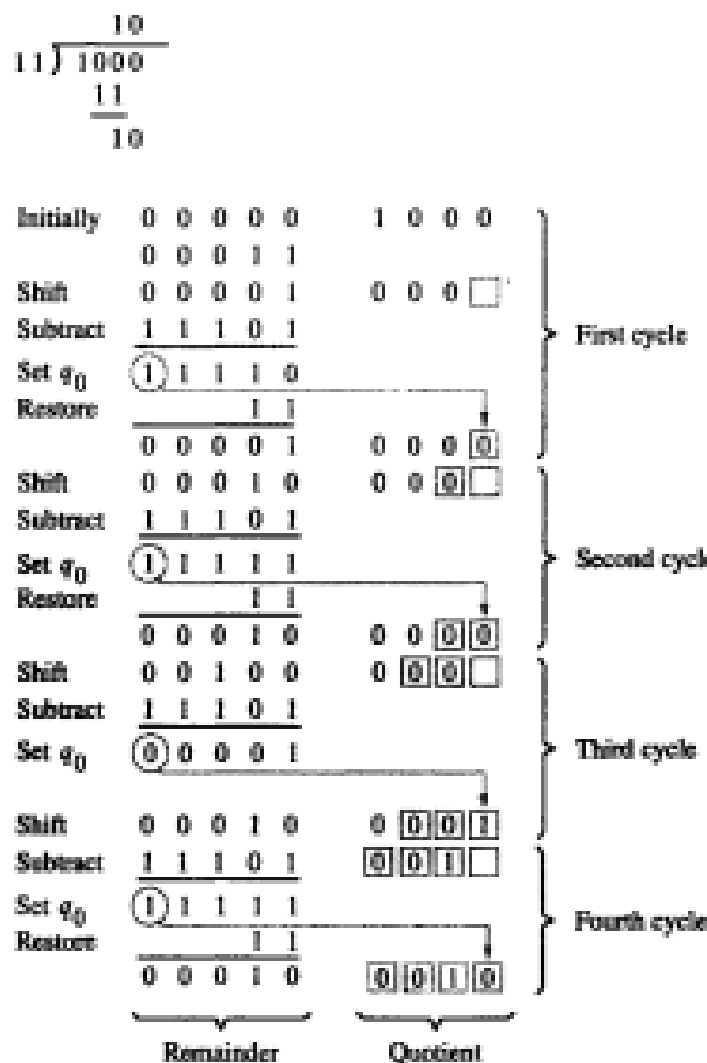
10
11 ) 1000
11
10

| | | |
|---|---|---|
| Initially | 0 0 0 0 0 | 1 0 0 0 |
| | 0 0 0 1 1 | |
| Shift | 0 0 0 0 1 | 0 0 0 □ |
| Subtract | 1 1 1 0 1 | |
| Set $q_0$ | 1 1 1 1 0 | |
| Restore | 1 1 | |
| | 0 0 0 0 1 | 0 0 0 0 |
| Shift | 0 0 0 1 0 | 0 0 0 □ |
| Subtract | 1 1 1 0 1 | |
| Set $q_0$ | 1 1 1 1 1 | |
| Restore | 1 1 | |
| | 0 0 0 1 0 | 0 0 0 0 |
| Shift | 0 0 1 0 0 | 0 0 0 □ |
| Subtract | 1 1 1 0 1 | |
| Set $q_0$ | 0 0 0 0 1 | |
| Shift | 0 0 0 1 0 | 0 0 0 1 |
| Subtract | 1 1 1 0 1 | 0 0 1 □ |
| Set $q_0$ | 1 1 1 1 1 | |
| Restore | 1 1 | |
| | 0 0 0 1 0 | 0 0 1 0 |

First cycle
Second cycle
Third cycle
Fourth cycle

Remainder
Quotient